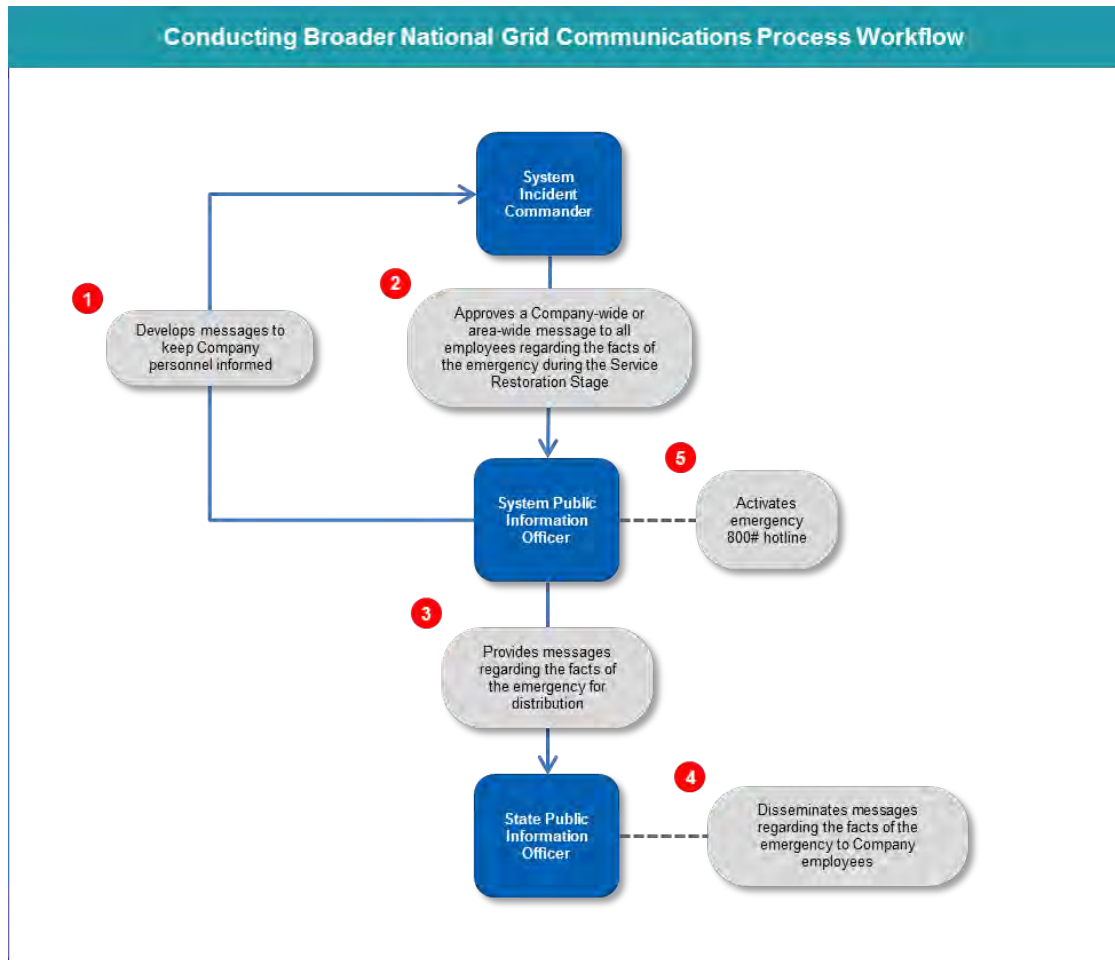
Conducting Broader National Grid Communications Process Workflow

System Incident Commander

1

Develops messages to keep Company personnel informed

2

Approves a Company-wide or area-wide message to all employees regarding the facts of the emergency during the Service Restoration Stage

System Public Information Officer

5

Activates emergency 800# hotline

3

Provides messages regarding the facts of the emergency for distribution

State Public Information Officer

4

Disseminates messages regarding the facts of the emergency to Company employees